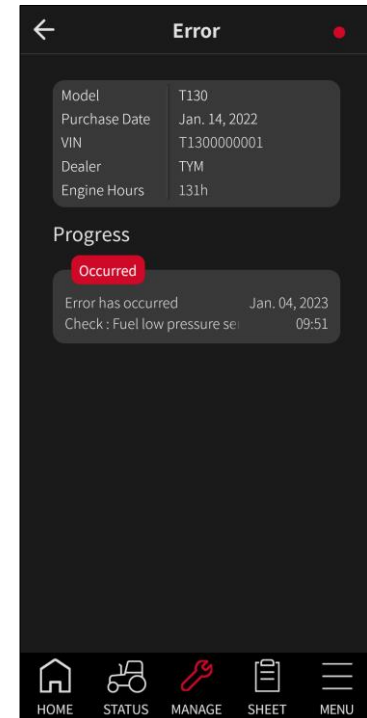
Error

| Model | T130 |
|---|---|
| Purchase Date | Jan. 14, 2022 |
| VIN | T1300000001 |
| Dealer | TYM |
| Engine Hours | 131h |

Progress

Occurred

Error has occurred Jan. 04, 2023
Check : Fuel low pressure se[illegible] 09:51

HOME STATUS MANAGE SHEET MENU